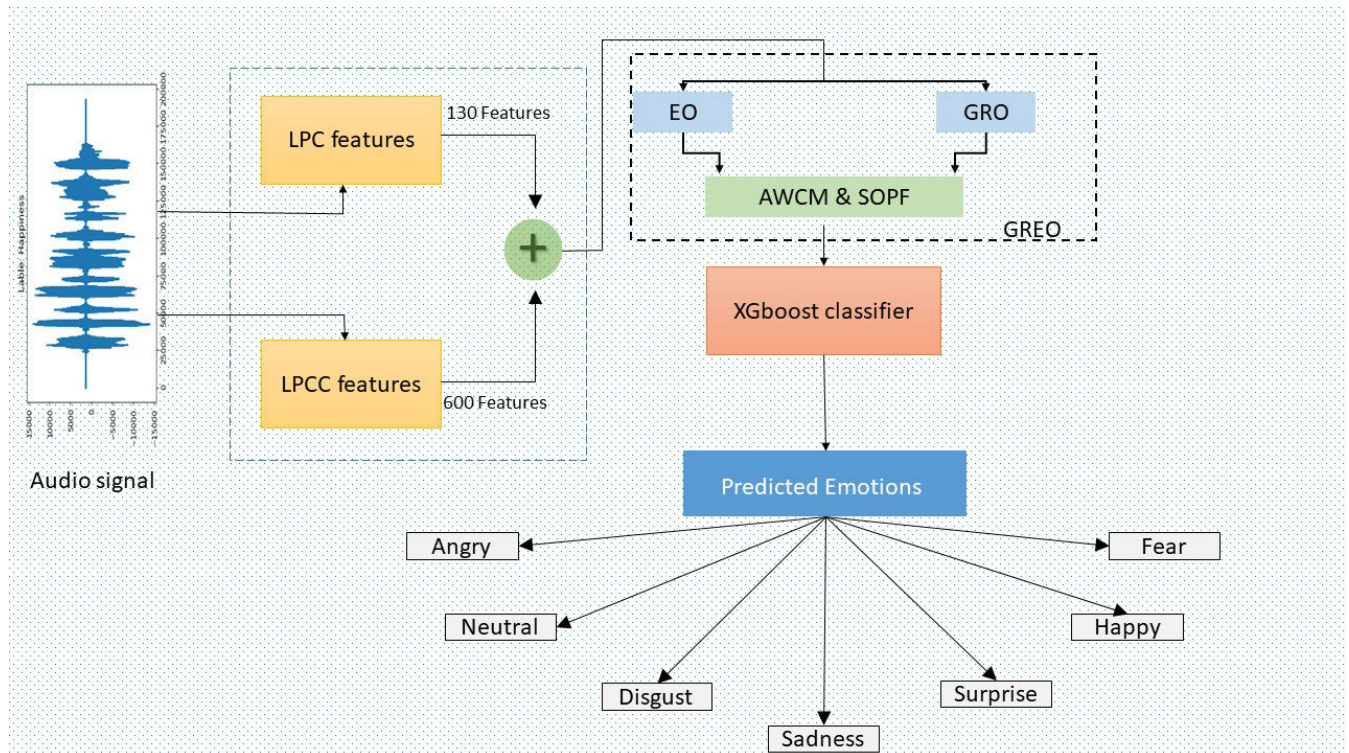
Lable Happiness

200000
175000
150000
125000
100000
75000
50000
25000
0

15000
10000
5000
0
-5000
-10000
-15000

Audio signal

LPC features
130 Features
LPCC features
600 Features

+

EO
GRO
AWCM & SOPF
GREO

XGboost classifier

Predicted Emotions

Angry
Fear
Neutral
Happy
Disgust
Surprise
Sadness